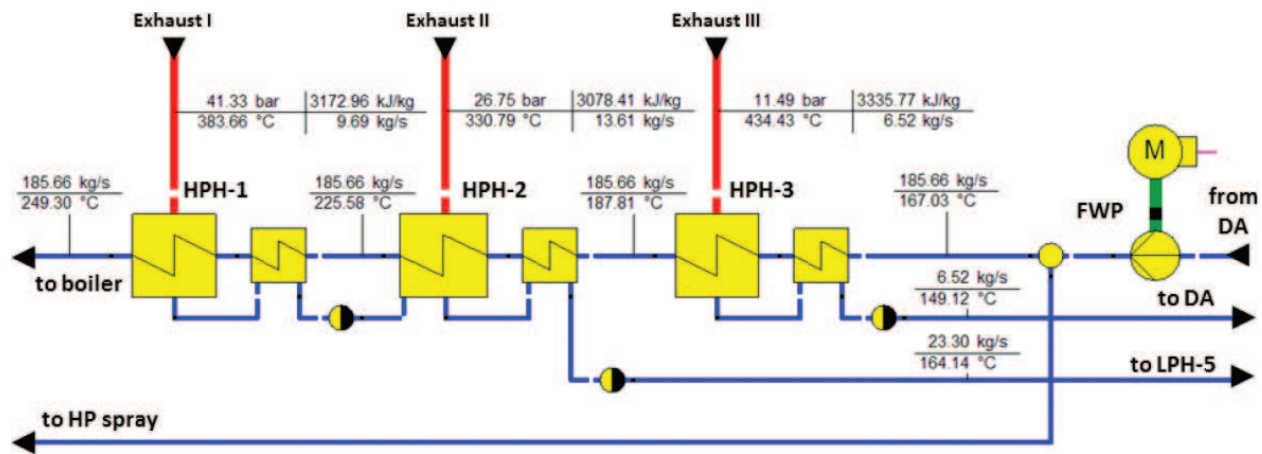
Exhaust I

Exhaust II

Exhaust III

| 41.33 bar | 3172.96 kJ/kg |
|---|---|
| 383.66 °C | 9.69 kg/s |

| 26.75 bar | 3078.41 kJ/kg |
|---|---|
| 330.79 °C | 13.61 kg/s |

| 11.49 bar | 3335.77 kJ/kg |
|---|---|
| 434.43 °C | 6.52 kg/s |

M

185.66 kg/s
249.30 °C

HPH-1

185.66 kg/s
225.58 °C

HPH-2

185.66 kg/s
187.81 °C

HPH-3

185.66 kg/s
167.03 °C

FWP

from DA

to boiler

6.52 kg/s
149.12 °C

to DA

23.30 kg/s
164.14 °C

to LPH-5

to HP spray